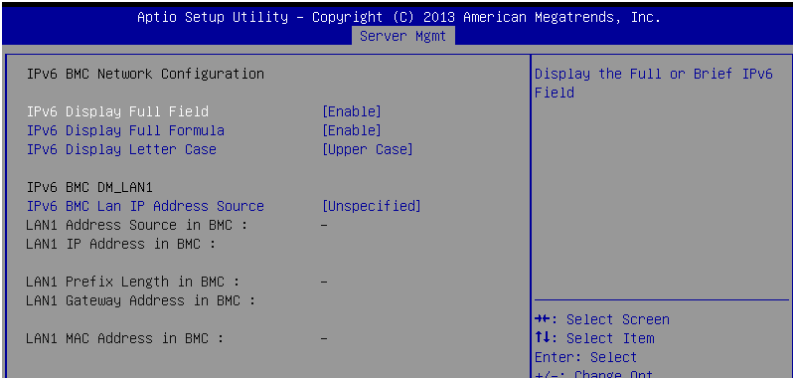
Aptio Setup Utility – Copyright (C) 2013 American Megatrends, Inc.
Server Mgmt

IPv6 BMC Network Configuration

IPv6 Display Full Field [Enable]
IPv6 Display Full Formula [Enable]
IPv6 Display Letter Case [Upper Case]

IPv6 BMC DM_LAN1
IPv6 BMC Lan IP Address Source [Unspecified]
LAN1 Address Source in BMC : –
LAN1 IP Address in BMC :

LAN1 Prefix Length in BMC : –
LAN1 Gateway Address in BMC :

LAN1 MAC Address in BMC : –

Display the Full or Brief IPv6 Field

→←: Select Screen
↑↓: Select Item
Enter: Select
+/–: Change Opt